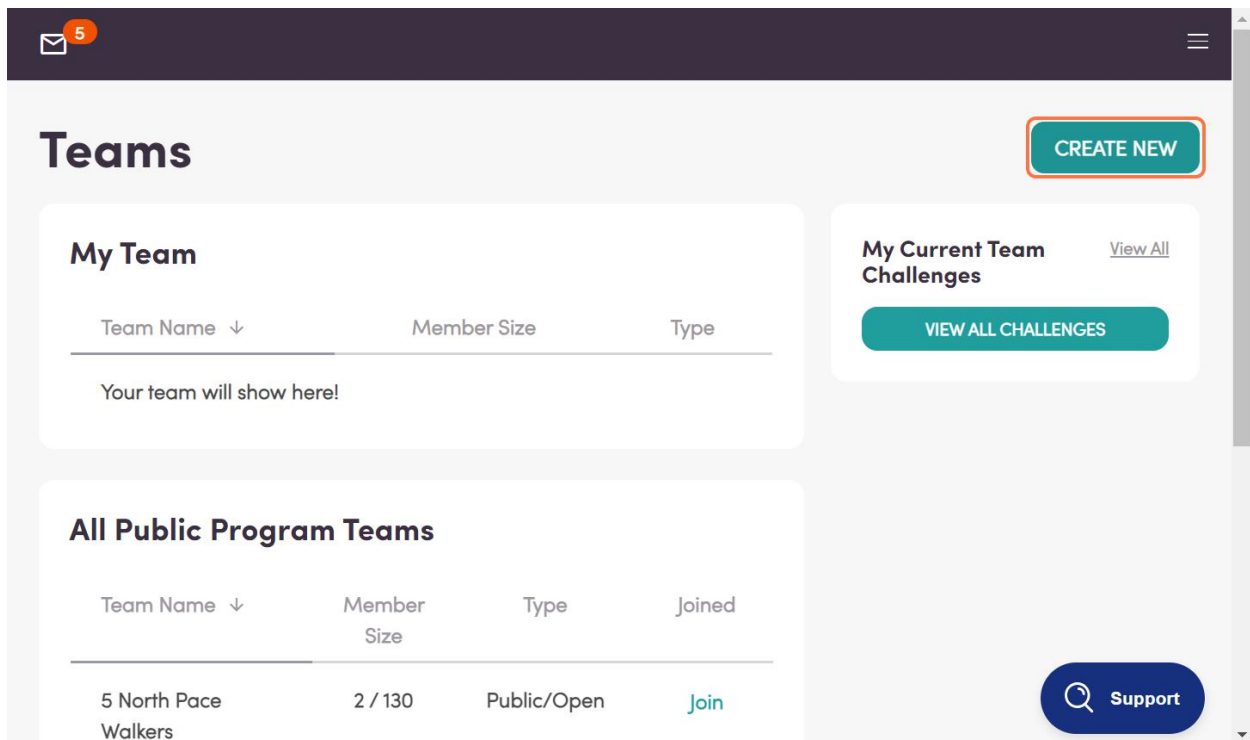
5

Teams

CREATE NEW

My Team

| Team Name ↓ | Member Size | Type |
|---|---|---|
| Your team will show here! | | |

My Current Team Challenges

View All

VIEW ALL CHALLENGES

All Public Program Teams

| Team Name ↓ | Member Size | Type | Joined |
|---|---|---|---|
| 5 North Pace Walkers | 2 / 130 | Public/Open | Join |

Support